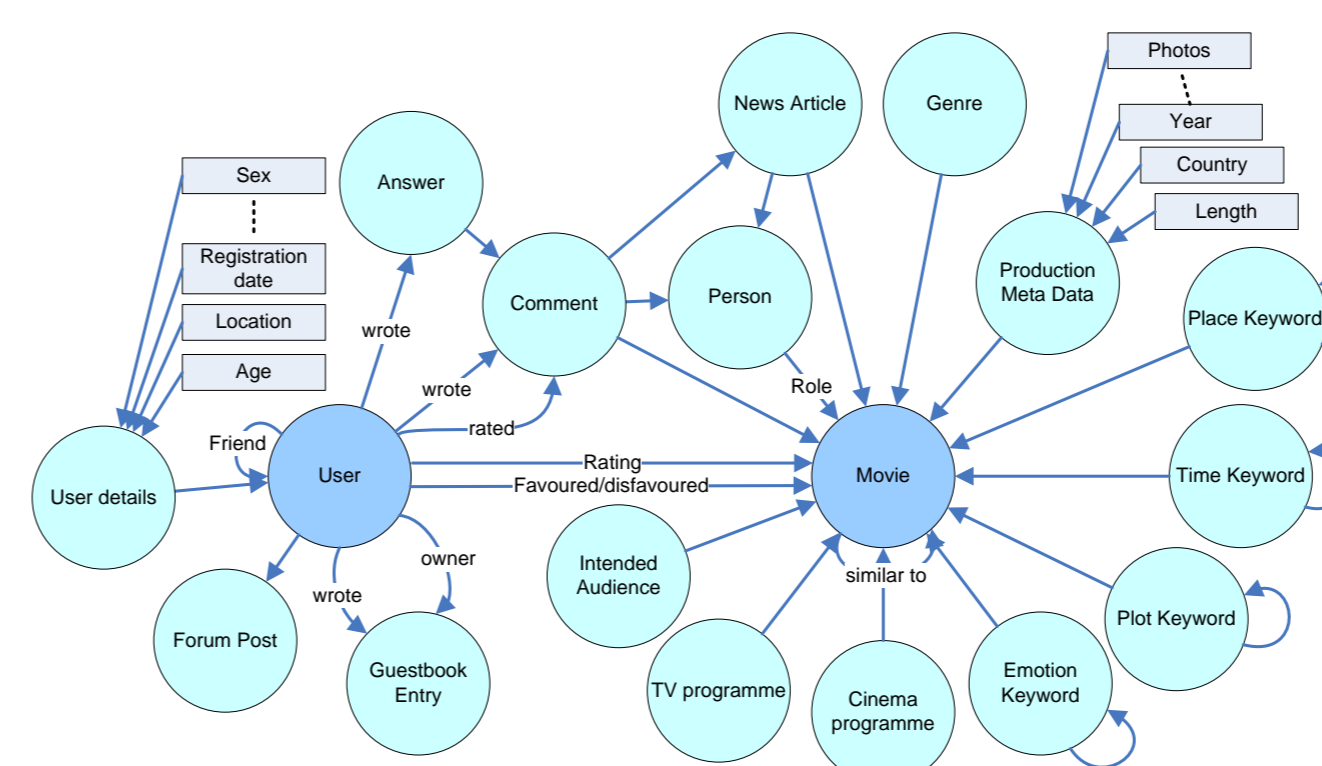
Photos
Year
Country
Length
Sex
Registration date
Location
Age
Answer
News Article
Genre
Production Meta Data
Place Keyword
Comment
Person
wrote
wrote
rated
Role
Friend
User details
User
Rating
Favoured/disfavoured
Movie
Time Keyword
owner
wrote
Forum Post
Guestbook Entry
Intended Audience
similar to
Plot Keyword
TV programme
Cinema programme
Emotion Keyword